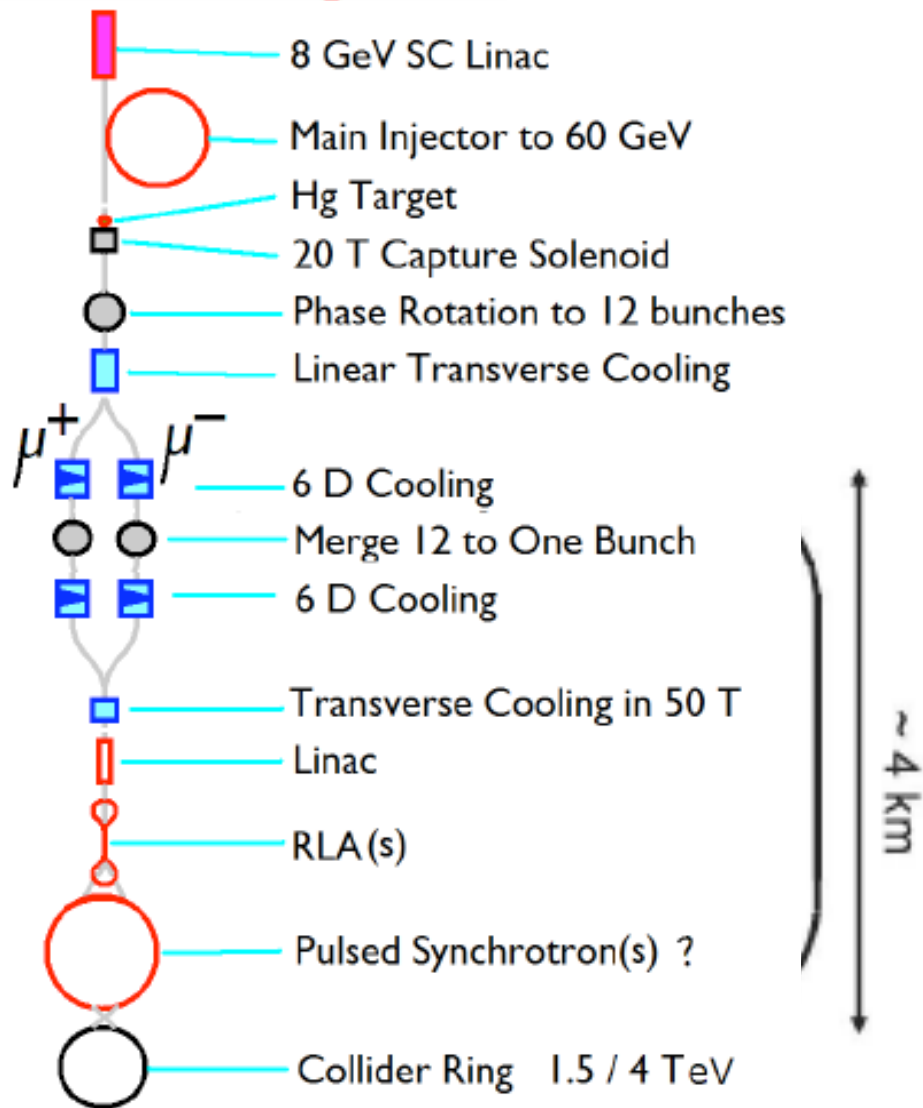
8 GeV SC Linac

Main Injector to 60 GeV

Hg Target

20 T Capture Solenoid

Phase Rotation to 12 bunches

Linear Transverse Cooling

$\mu^+$ $\mu^-$

6 D Cooling

Merge 12 to One Bunch

6 D Cooling

Transverse Cooling in 50 T

Linac

RLA (s)

Pulsed Synchrotron(s) ?

Collider Ring 1.5 / 4 TeV

~ 4 km